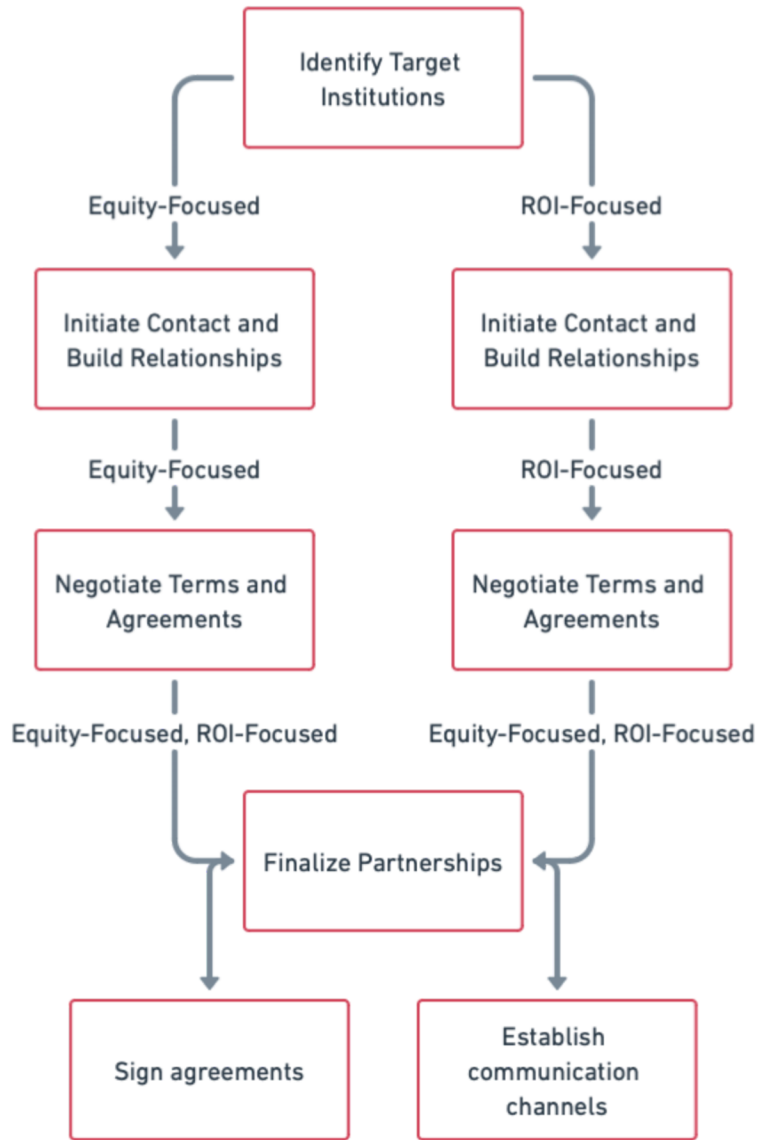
Identify Target Institutions

Equity-Focused

ROI-Focused

Initiate Contact and Build Relationships

Equity-Focused

Negotiate Terms and Agreements

Equity-Focused, ROI-Focused

Initiate Contact and Build Relationships

ROI-Focused

Negotiate Terms and Agreements

Equity-Focused, ROI-Focused

Finalize Partnerships

Sign agreements

Establish communication channels